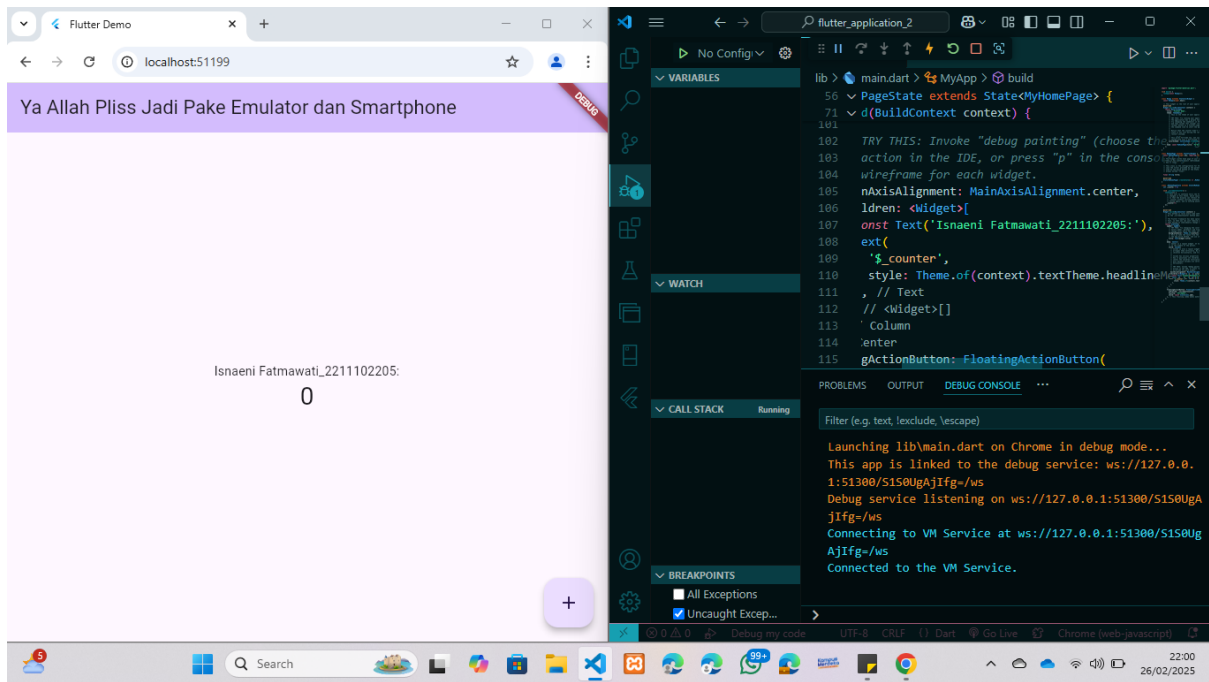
Flutter Demo
localhost:51199
Ya Allah Pliss Jadi Pake Emulator dan Smartphone
DEBUG
Isnaeni Fatmawati_2211102205:
0
+

flutter_application_2
No Configu
VARIABLES
WATCH
CALL STACK Running
BREAKPOINTS
All Exceptions
Uncaught Excep...
lib > main.dart > MyApp > build
56 PageState extends State<MyHomePage> {
71 d(BuildContext context) {
101
102 TRY THIS: Invoke "debug painting" (choose the
103 action in the IDE, or press "p" in the conso
104 wireframe for each widget.
105 nAxisAlignment: MainAxisAlignment.center,
106 ldren: <Widget>[
107 onst Text('Isnaeni Fatmawati_2211102205:'),
108 ext(
109 '$_counter',
110 style: Theme.of(context).textTheme.headlineMe
111 , // Text
112 // <Widget>[]
113 Column
114 enter
115 gActionButton: FloatingActionButton(
PROBLEMS OUTPUT DEBUG CONSOLE ...
Filter (e.g. text, !exclude, \escape)
Launching lib\main.dart on Chrome in debug mode...
This app is linked to the debug service: ws://127.0.0.1:51300/S1S0UgAjIfg=/ws
Debug service listening on ws://127.0.0.1:51300/S1S0UgAjIfg=/ws
Connecting to VM Service at ws://127.0.0.1:51300/S1S0UgAjIfg=/ws
Connected to the VM Service.
0 0 0 Debug my code UTF-8 CRLF {} Dart Go Live Chrome (web-javascript)
5
Search
99+
22:00
26/02/2025